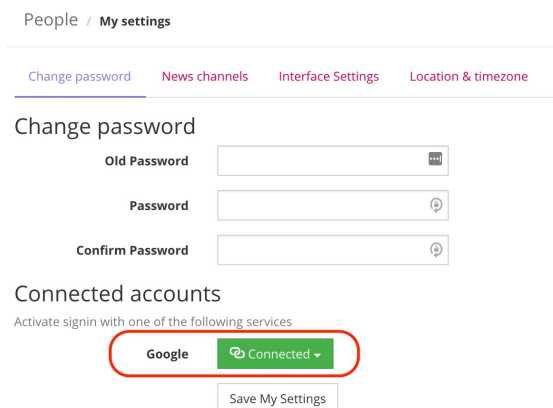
People / My settings

Change password News channels Interface Settings Location & timezone

Change password

Old Password

Password

Confirm Password

Connected accounts

Activate signin with one of the following services

Google Connected

Save My Settings